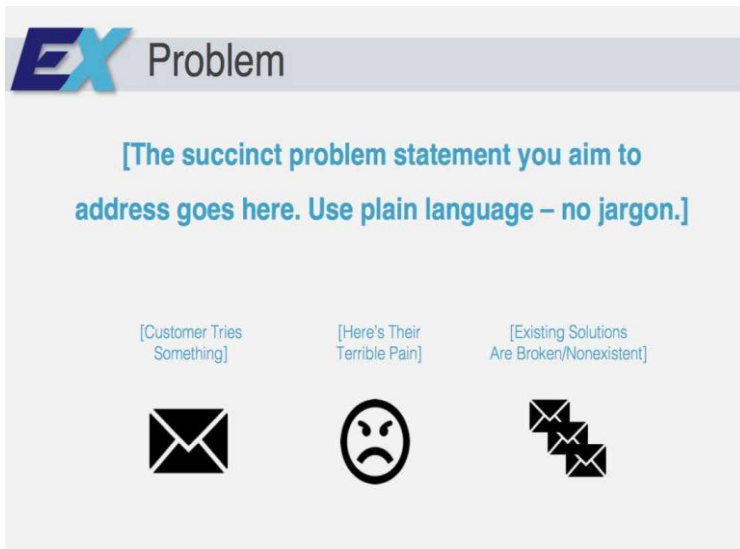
EX Problem

[The succinct problem statement you aim to address goes here. Use plain language – no jargon.]

[Customer Tries Something]

[Here's Their Terrible Pain]

[Existing Solutions Are Broken/Nonexistent]